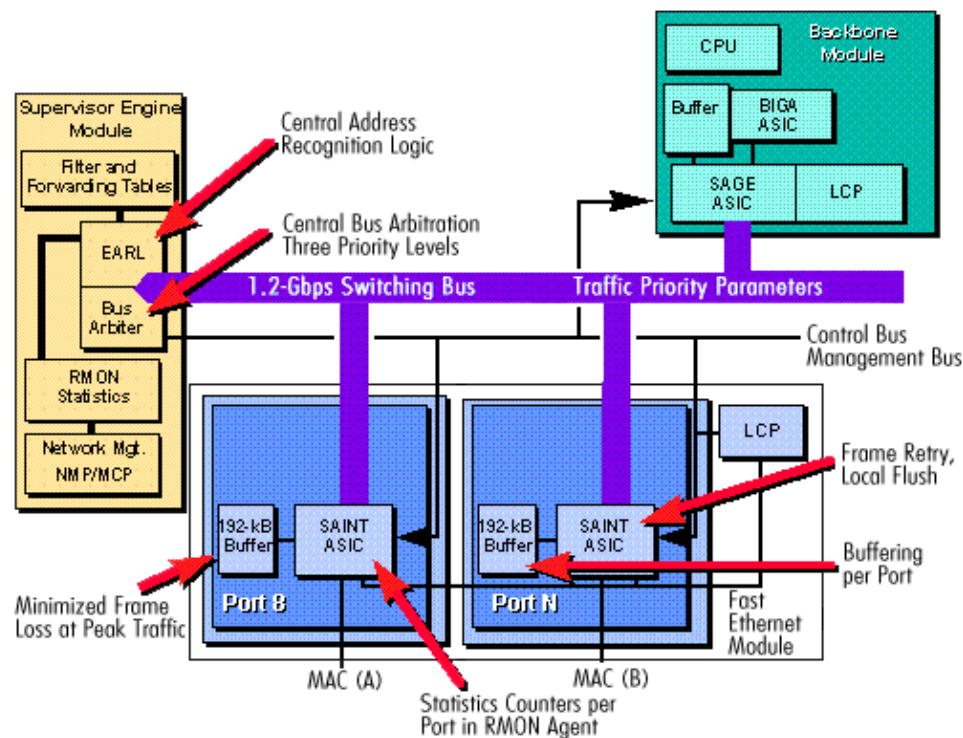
Backbone Module

CPU

Buffer

BIGA ASIC

SAGE ASIC

LCP

Supervisor Engine Module

Filter and Forwarding Tables

EARL

Bus Arbiter

RMON Statistics

Network Mgt. NMP/MCP

Central Address Recognition Logic

Central Bus Arbitration Three Priority Levels

1.2-Gbps Switching Bus

Traffic Priority Parameters

Control Bus
Management Bus

LCP

Frame Retry, Local Flush

192-kB Buffer

SAINT ASIC

Port 8

192-kB Buffer

SAINT ASIC

Port N

Buffering per Port

Minimized Frame Loss at Peak Traffic

Fast Ethernet Module

MAC (A)

MAC (B)

Statistics Counters per Port in RMON Agent